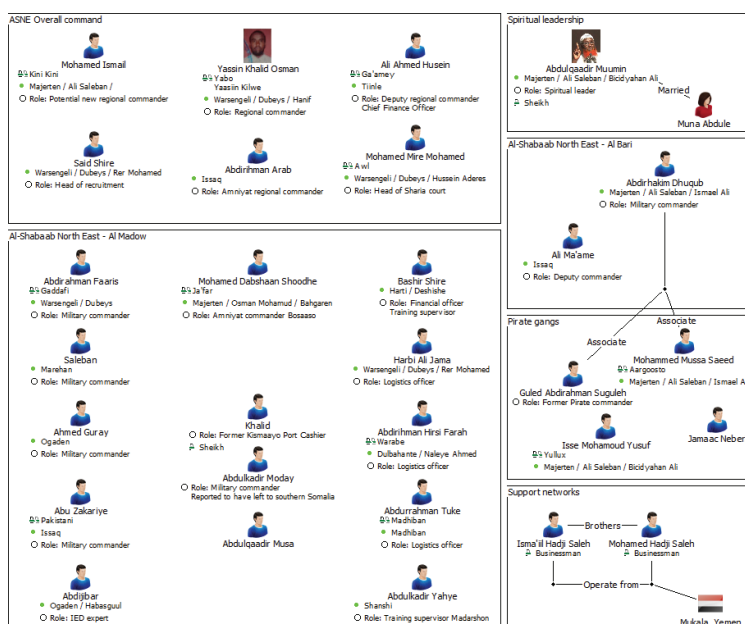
ASNE Overall command

Mohamed Ismail
Kini Kini
Majerten / Ali Saleban /
Role: Potential new regional commander

Yassin Khalid Osman
Yabo
Yaasiin Kilwe
Warsengeli / Dubeys / Hanif
Role: Regional commander

Ali Ahmed Husein
Ga'amey
Tiinle
Role: Deputy regional commander
Chief Finance Officer

Said Shire
Warsengeli / Dubeys / Rer Mohamed
Role: Head of recruitment

Abdirihman Arab
Issaq
Role: Amniyat regional commander

Mohamed Mire Mohamed
Awl
Warsengeli / Dubeys / Hussein Aderes
Role: Head of Sharia court

Spiritual leadership

Abdulqaadir Muumin
Majerten / Ali Saleban / Bicidyahan Ali
Role: Spiritual leader
Sheikh
Married
Muna Abdule

Al-Shabaab North East - Al Bari

Abdirhakim Dhuqub
Majerten / Ali Saleban / Ismael Ali
Role: Military commander

Ali Ma'ame
Issaq
Role: Deputy commander

Al-Shabaab North East - Al Madow

Abdirahman Faaris
Gaddafi
Warsengeli / Dubeys
Role: Military commander

Mohamed Dabshaan Shoodhe
Ja'far
Majerten / Osman Mohamud / Bahgaren
Role: Amniyat commander Bosaaso

Bashir Shire
Harti / Deshishe
Role: Financial officer
Training supervisor

Saleban
Marehan
Role: Military commander

Harbi Ali Jama
Warsengeli / Dubeys / Rer Mohamed
Role: Logistics officer

Ahmed Guray
Ogaden
Role: Military commander

Khalid
Role: Former Kismaayo Port Cashier
Sheikh

Abdirahman Hirsi Farah
Warabe
Dulbahante / Naleye Ahmed
Role: Logistics officer

Abdulkadir Moday
Role: Military commander
Reported to have left to southern Somalia

Abu Zakariye
Pakistani
Issaq
Role: Military commander

Abdulqaadir Musa

Abdurrahman Tuke
Madhiban
Madhiban
Role: Logistics officer

Abdijibar
Ogaden / Habasguul
Role: IED expert

Abdulkadir Yahye
Shanshi
Role: Training supervisor Madarshon

Pirate gangs

Associate
Associate

Mohammed Mussa Saeed
Aargoosto
Majerten / Ali Saleban / Ismael A

Guled Abdirahman Suguleh
Role: Former Pirate commander

Isse Mohamoud Yusuf
Yullux
Majerten / Ali Saleban / Bicidyahan Ali

Jamaac Neber

Support networks

Isma'iil Hadji Saleh
Businessman
Brothers
Mohamed Hadji Saleh
Businessman
Operate from
Mukala, Yemen